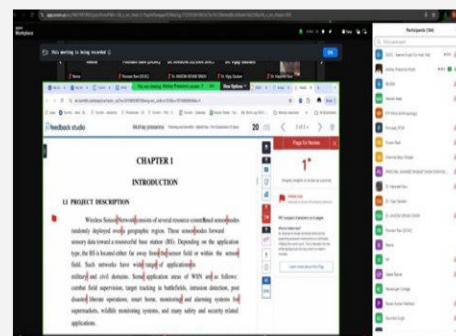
This meeting is being recorded

OK

feedback studio

CHAPTER 1

INTRODUCTION

1.1 PROJECT DESCRIPTION

Wireless Sensor Network consists of several resource constrained sensor nodes randomly deployed over a geographic region. These sensor nodes forward sensory data toward a resourceful base station (BS). Depending on the application type, the BS is located either far away from the sensor field or within the sensor field. Such networks have wide range of applications in military and civil domains. Some application areas of WSN are as follows: combat field surveillance, target tracking in battlefields, intrusion detection, post disaster rescue operations, smart home, monitoring and alarming systems for supermarkets, wildlife monitoring systems, and many safety and security related applications.

Participants

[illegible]